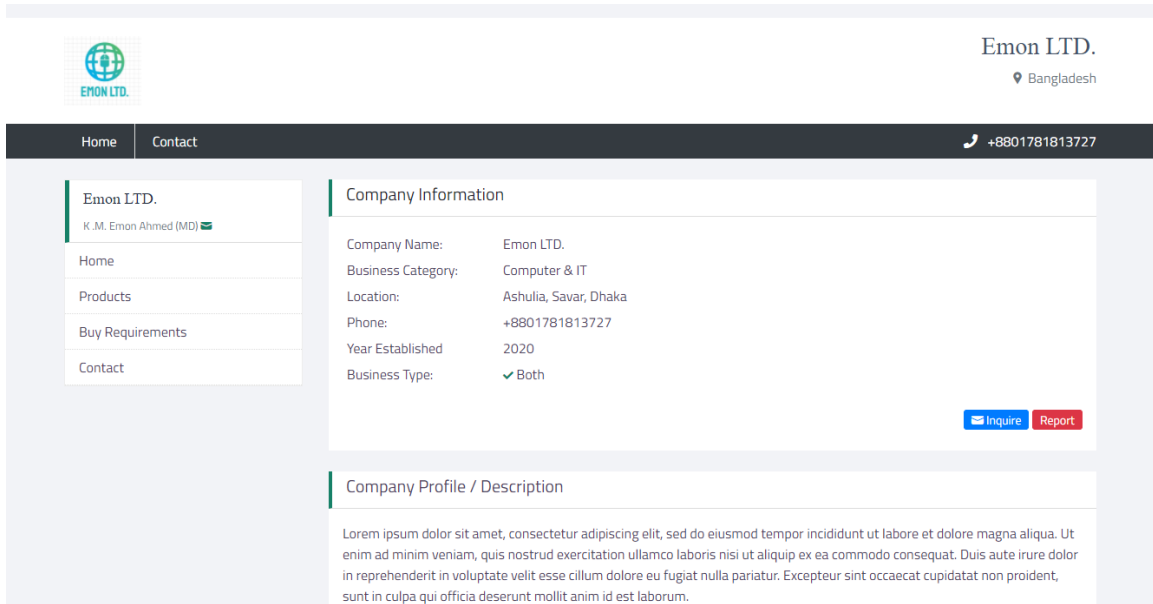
EMON LTD.

Emon LTD.

Bangladesh

Home Contact

+8801781813727

Emon LTD.

K .M. Emon Ahmed (MD)

Home

Products

Buy Requirements

Contact

Company Information

| | |
|---|---|
| Company Name: | Emon LTD. |
| Business Category: | Computer & IT |
| Location: | Ashulia, Savar, Dhaka |
| Phone: | +8801781813727 |
| Year Established | 2020 |
| Business Type: | Both |

Inquire Report

Company Profile / Description

Lorem ipsum dolor sit amet, consectetur adipiscing elit, sed do eiusmod tempor incididunt ut labore et dolore magna aliqua. Ut enim ad minim veniam, quis nostrud exercitation ullamco laboris nisi ut aliquip ex ea commodo consequat. Duis aute irure dolor in reprehenderit in voluptate velit esse cillum dolore eu fugiat nulla pariatur. Excepteur sint occaecat cupidatat non proident, sunt in culpa qui officia deserunt mollit anim id est laborum.